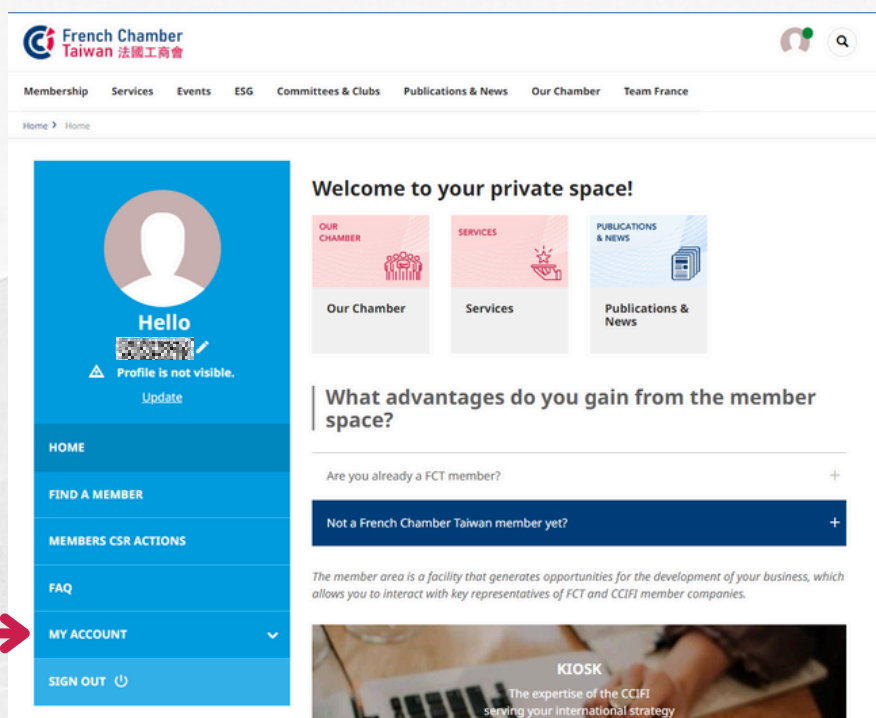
French Chamber
Taiwan 法國工商會

Membership Services Events ESG Committees & Clubs Publications & News Our Chamber Team France

Home > Home

Hello
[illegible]
Profile is not visible.
Update

HOME
FIND A MEMBER
MEMBERS CSR ACTIONS
FAQ
MY ACCOUNT
SIGN OUT

Welcome to your private space!

OUR CHAMBER
Our Chamber

SERVICES
Services

PUBLICATIONS & NEWS
Publications & News

What advantages do you gain from the member space?

Are you already a FCT member? +

Not a French Chamber Taiwan member yet? +

The member area is a facility that generates opportunities for the development of your business, which allows you to interact with key representatives of FCT and CCIFI member companies.

KIOSK
The expertise of the CCIFI serving your international strategy